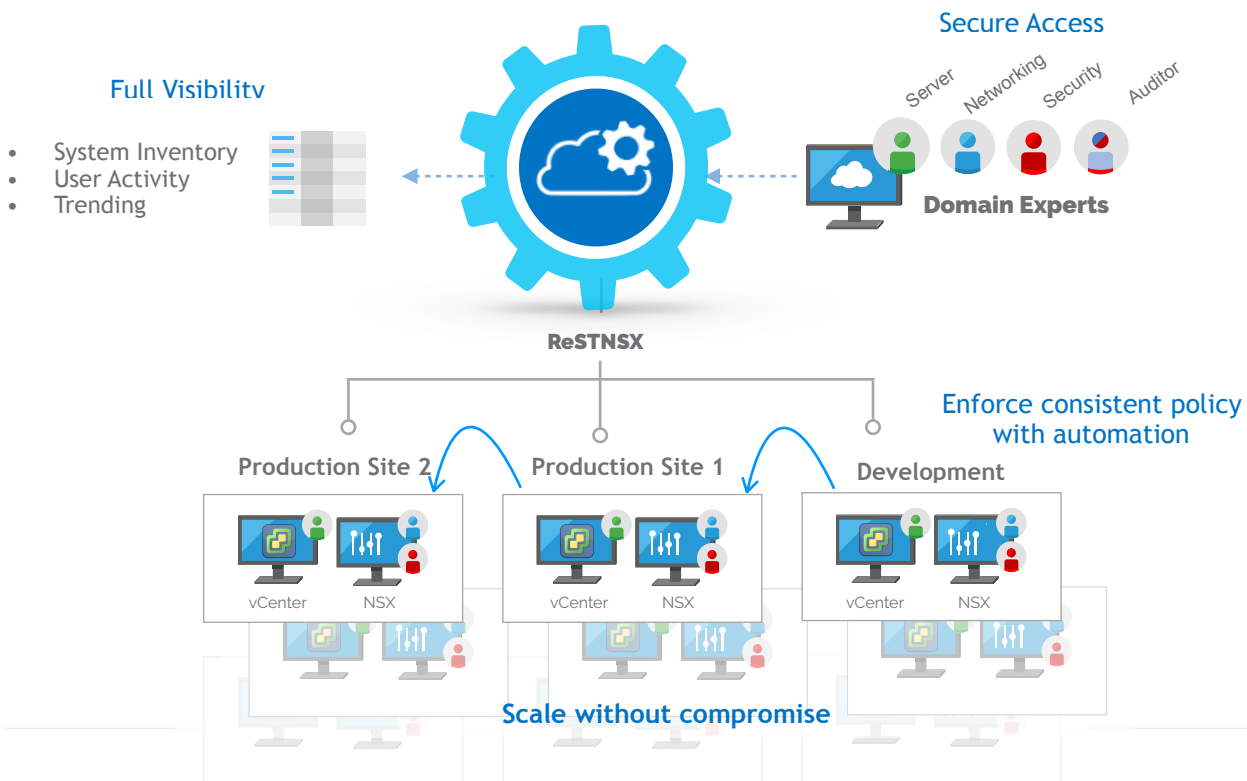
Full Visibility

• System Inventory
• User Activity
• Trending

Secure Access

Server Networking Security Auditor

Domain Experts

ReSTNSX

Enforce consistent policy with automation

Production Site 2

vCenter NSX

Production Site 1

vCenter NSX

Development

vCenter NSX

Scale without compromise